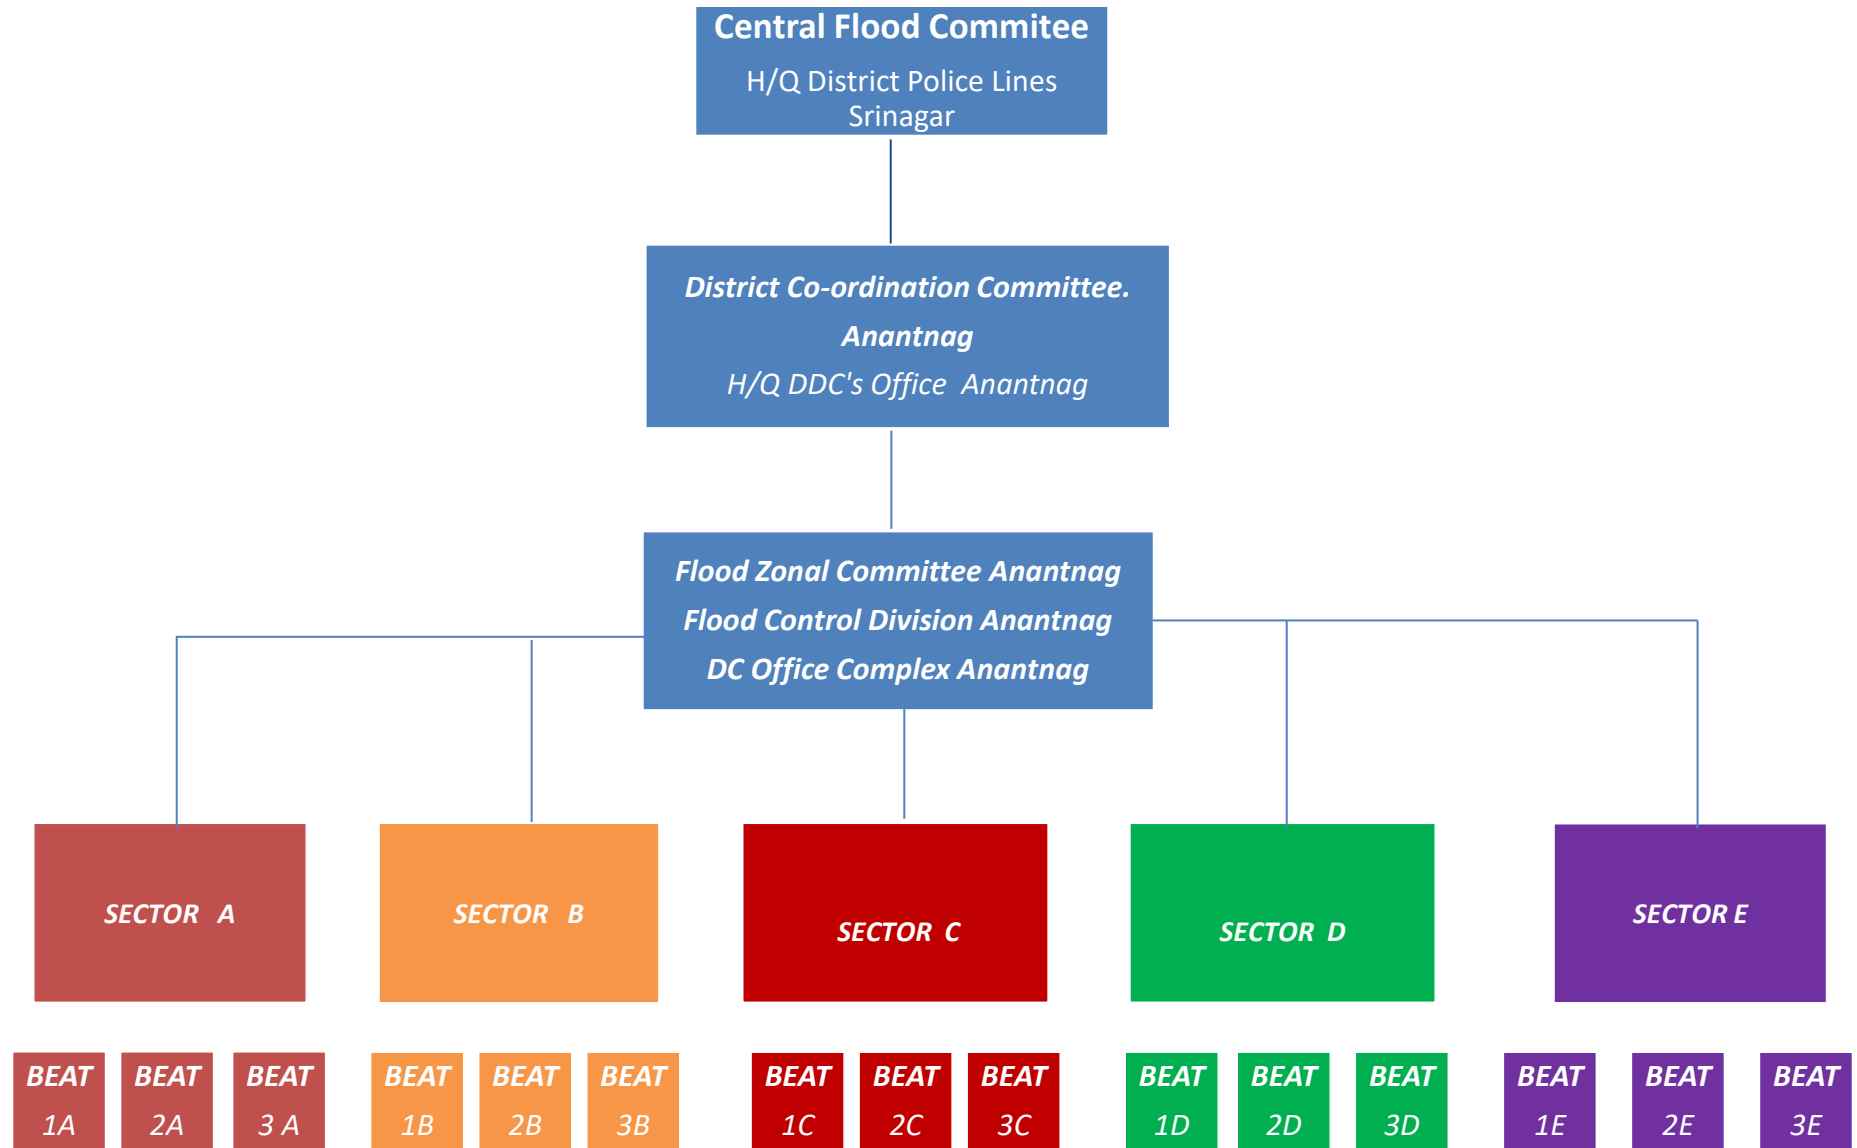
Central Flood Commitee
H/Q District Police Lines Srinagar

District Co-ordination Committee.
Anantnag
H/Q DDC's Office Anantnag

Flood Zonal Committee Anantnag
Flood Control Division Anantnag
DC Office Complex Anantnag

SECTOR A

SECTOR B

SECTOR C

SECTOR D

SECTOR E

BEAT 1A

BEAT 2A

BEAT 3 A

BEAT 1B

BEAT 2B

BEAT 3B

BEAT 1C

BEAT 2C

BEAT 3C

BEAT 1D

BEAT 2D

BEAT 3D

BEAT 1E

BEAT 2E

BEAT 3E